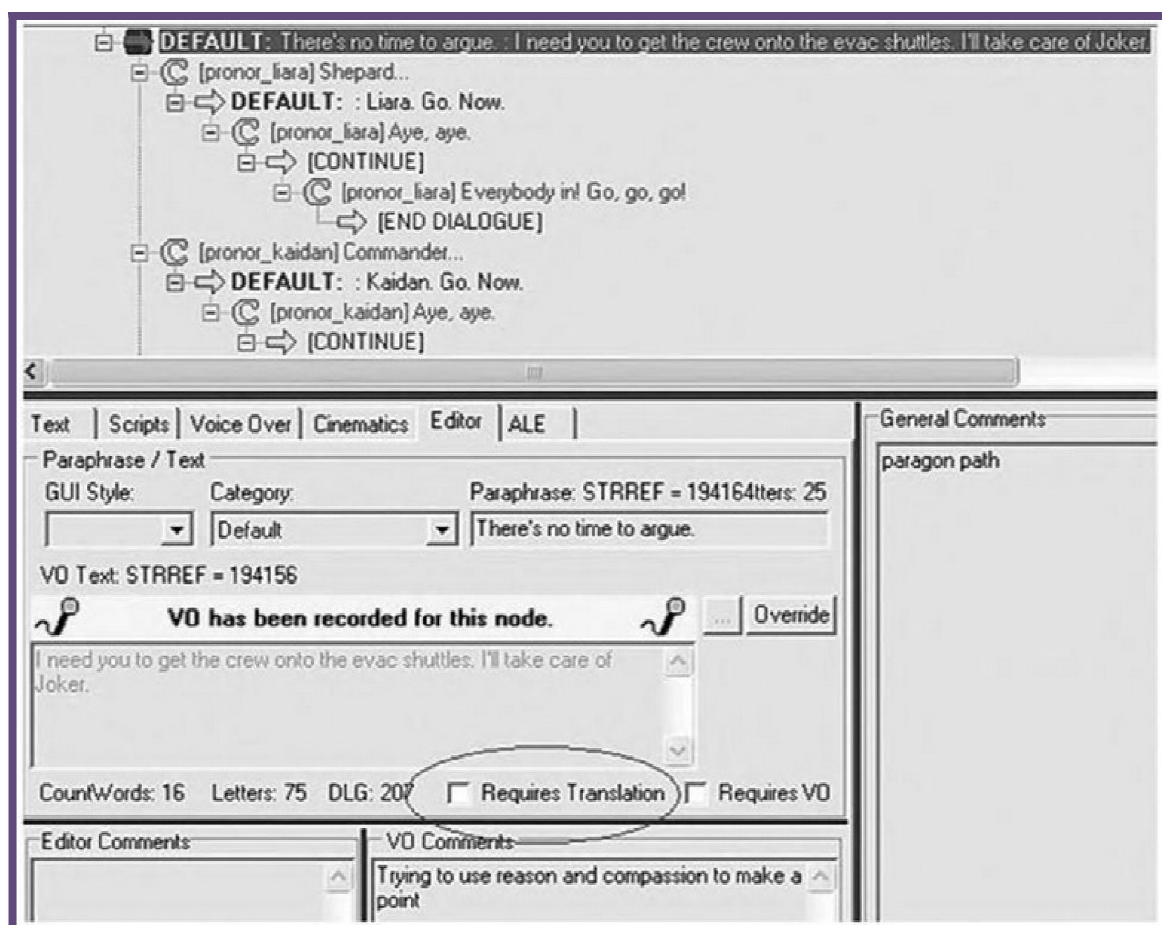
DEFAULT: There's no time to argue. : I need you to get the crew onto the evac shuttles. I'll take care of Joker.
[pronor_liara] Shepard...
DEFAULT: : Liara. Go. Now.
[pronor_liara] Aye, aye.
[CONTINUE]
[pronor_liara] Everybody in! Go, go, go!
[END DIALOGUE]
[pronor_kaidan] Commander...
DEFAULT: : Kaidan. Go. Now.
[pronor_kaidan] Aye, aye.
[CONTINUE]

Text | Scripts | Voice Over | Cinematics | Editor | ALE

General Comments
paragon path

Paraphrase / Text
GUI Style: Category: Paraphrase: STRREF = 194164tters: 25
Default
There's no time to argue.
VO Text: STRREF = 194156
VO has been recorded for this node.
... Override
I need you to get the crew onto the evac shuttles. I'll take care of Joker.
CountWords: 16 Letters: 75 DLG: 20? Requires Translation Requires VO

Editor Comments
VO Comments
Trying to use reason and compassion to make a point